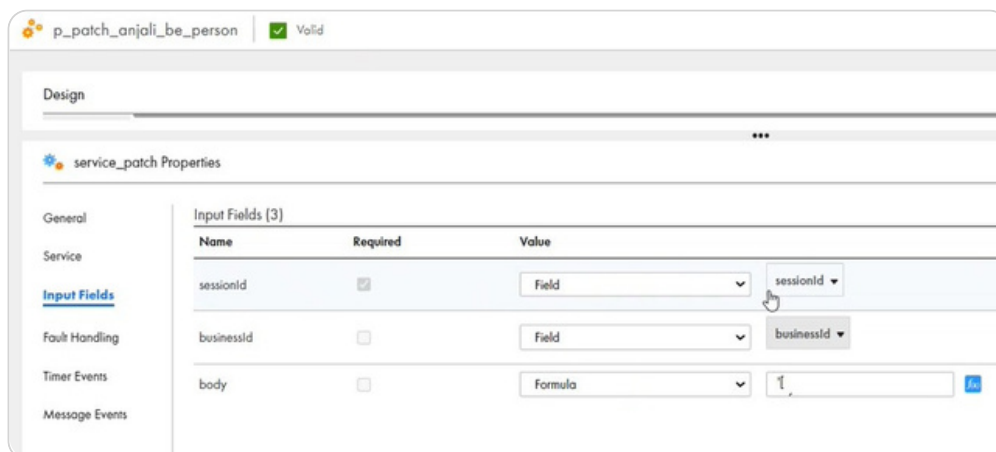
p_patch_anjali_be_person | Valid

Design

service_patch Properties

General

Service

Input Fields

Fault Handling

Timer Events

Message Events

Input Fields (3)

| Name | Required | Value | |
|---|---|---|---|
| sessionId | | Field | sessionId |
| businessId | | Field | businessId |
| body | | Formula | 1 |